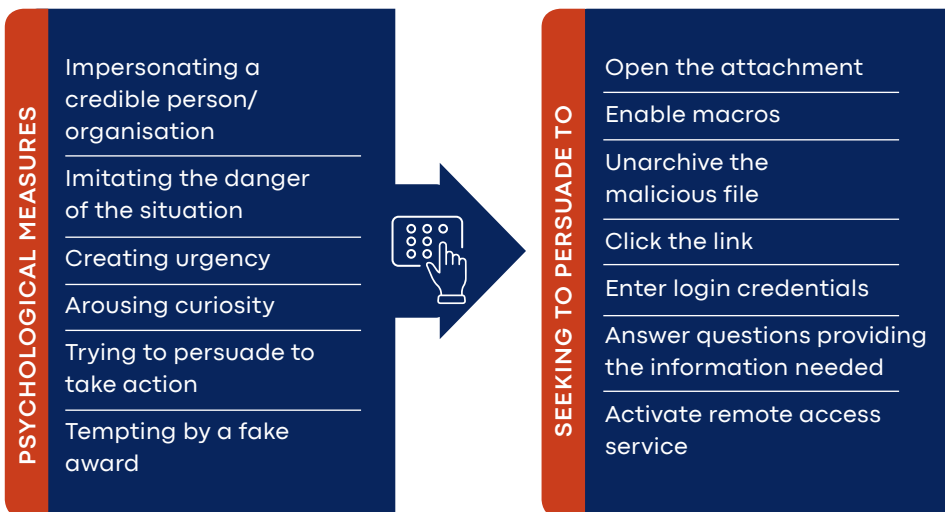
PSYCHOLOGICAL MEASURES

Impersonating a credible person/ organisation

Imitating the danger of the situation

Creating urgency

Arousing curiosity

Trying to persuade to take action

Tempting by a fake award

SEEKING TO PERSUADE TO

Open the attachment

Enable macros

Unarchive the malicious file

Click the link

Enter login credentials

Answer questions providing the information needed

Activate remote access service